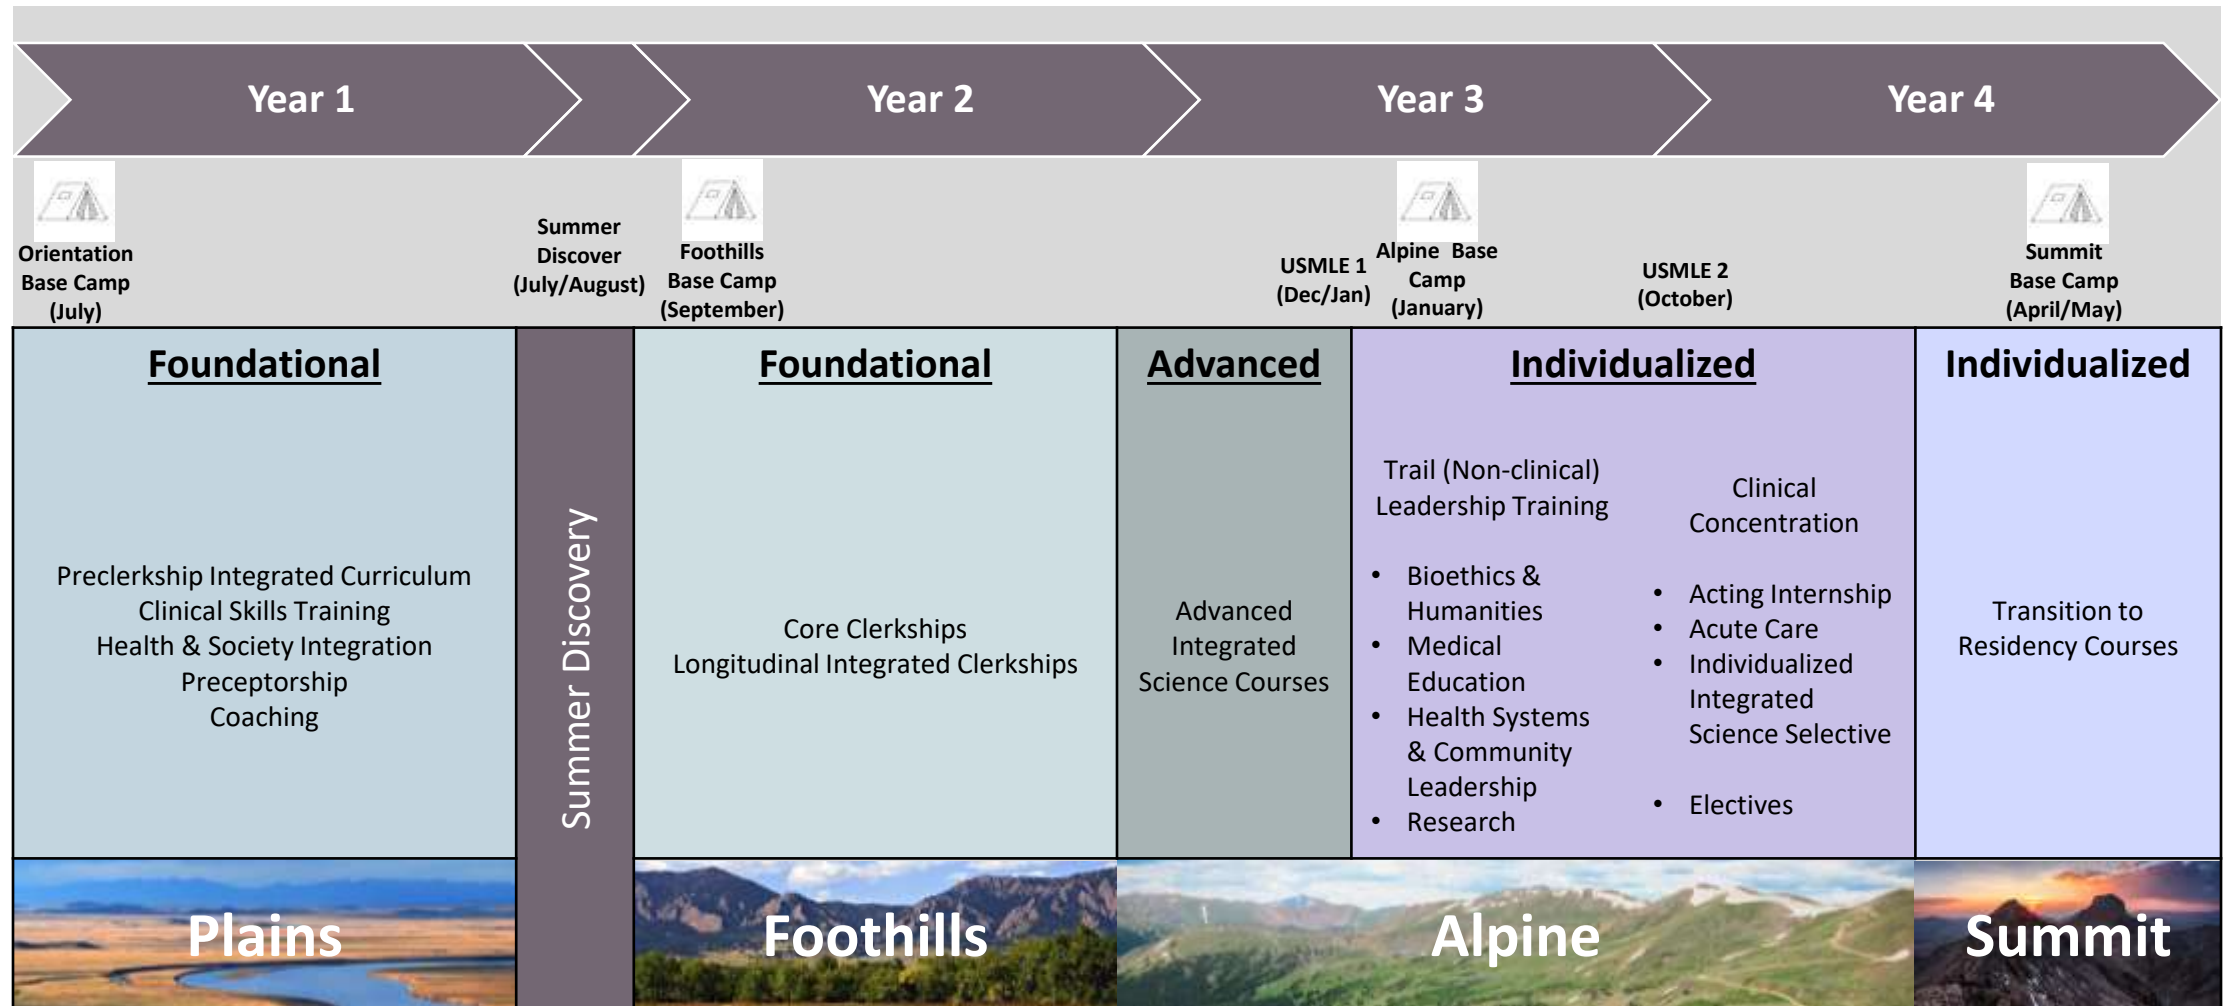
Year 1

Year 2

Year 3

Year 4

Orientation Base Camp (July)

Summer Discover (July/August)

Foothills Base Camp (September)

USMLE 1 (Dec/Jan)

Alpine Base Camp (January)

USMLE 2 (October)

Summit Base Camp (April/May)

Foundational

Preclerkship Integrated Curriculum
Clinical Skills Training
Health & Society Integration
Preceptorship
Coaching

Summer Discovery

Foundational

Core Clerkships
Longitudinal Integrated Clerkships

Advanced

Advanced Integrated Science Courses

Individualized

Trail (Non-clinical) Leadership Training

- Bioethics & Humanities
- Medical Education
- Health Systems & Community Leadership
- Research

Clinical Concentration

- Acting Internship
- Acute Care
- Individualized Integrated Science Selective
- Electives

Individualized

Transition to Residency Courses

Plains

Foothills

Alpine

Summit